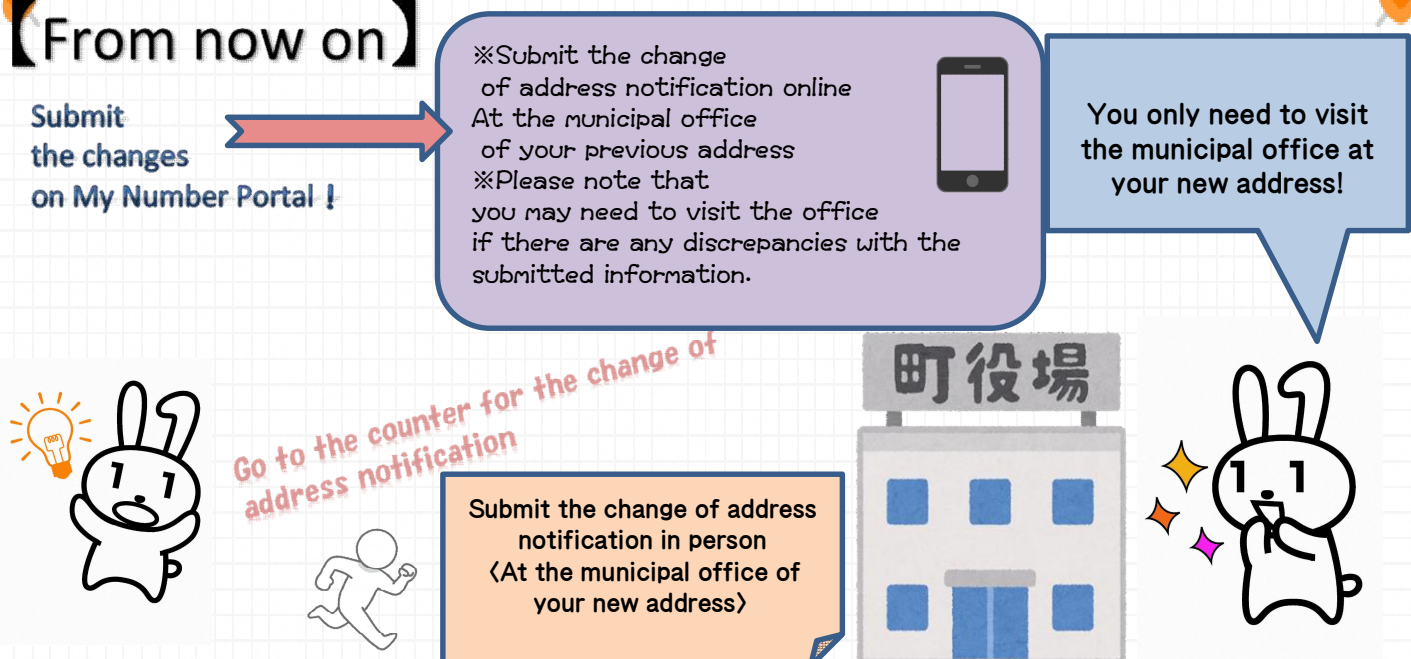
【From now on】

Submit the changes on My Number Portal！

※Submit the change of address notification online At the municipal office of your previous address
※Please note that you may need to visit the office if there are any discrepancies with the submitted information.

You only need to visit the municipal office at your new address!

Go to the counter for the change of address notification

町役場

Submit the change of address notification in person
〈At the municipal office of your new address〉